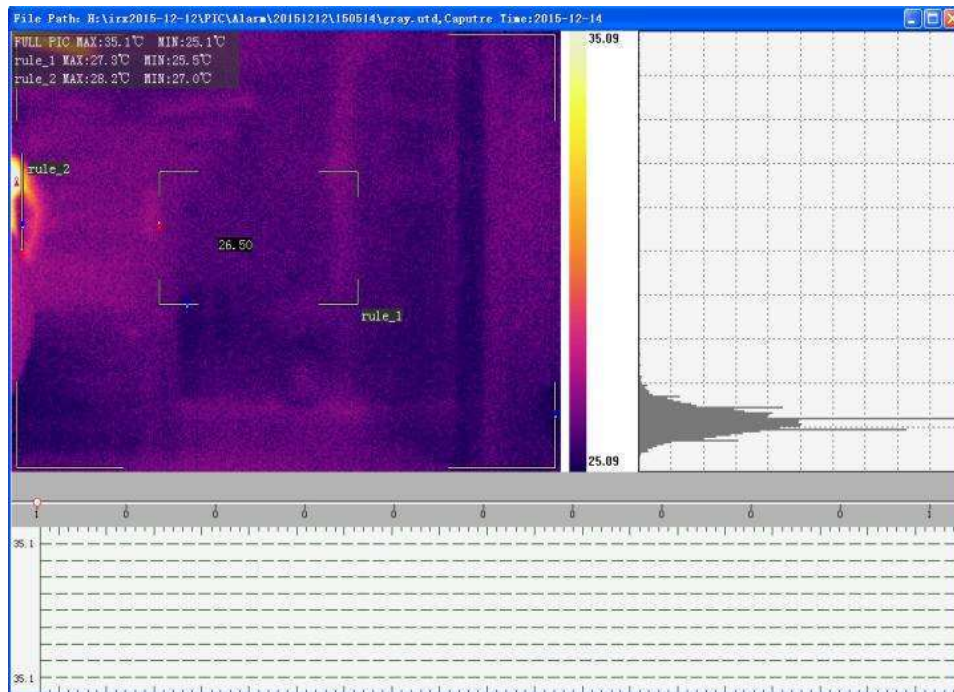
File Path: H:\irx2015-12-12\PIC\Alarm\20151212\150514\gray.utd,Caputre Time:2015-12-14

FULL PIC MAX:35.1℃ MIN:25.1℃
rule_1 MAX:27.3℃ MIN:25.5℃
rule_2 MAX:28.2℃ MIN:27.0℃

rule_2

26.50

rule_1

35.09

25.09

1 0 0 0 0 0 0 0 0 0 1

35.1

35.1